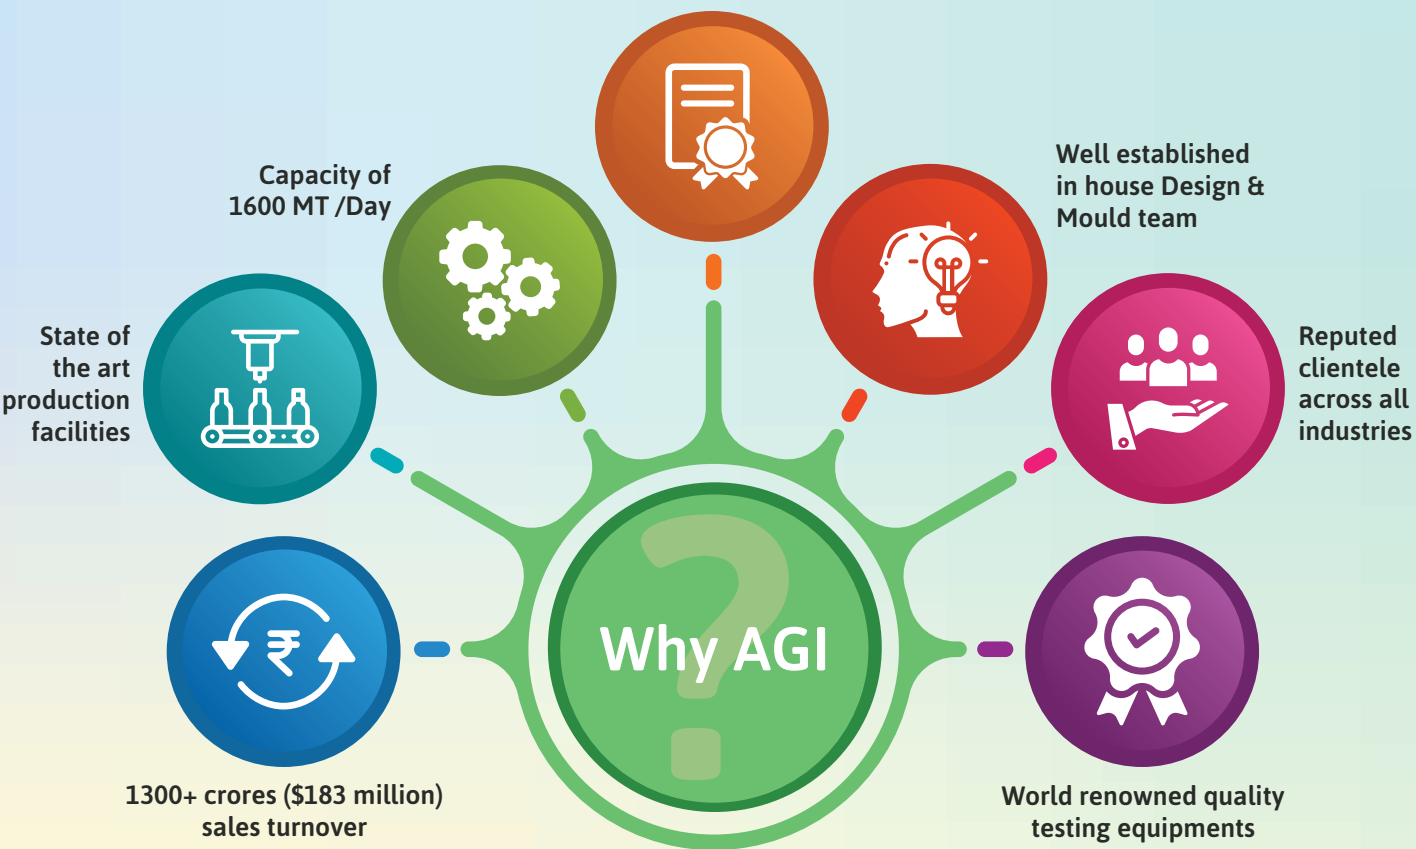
Capacity of 1600 MT /Day

Well established in house Design & Mould team

State of the art production facilities

Reputed clientele across all industries

Why AGI

1300+ crores ($183 million) sales turnover

World renowned quality testing equipments